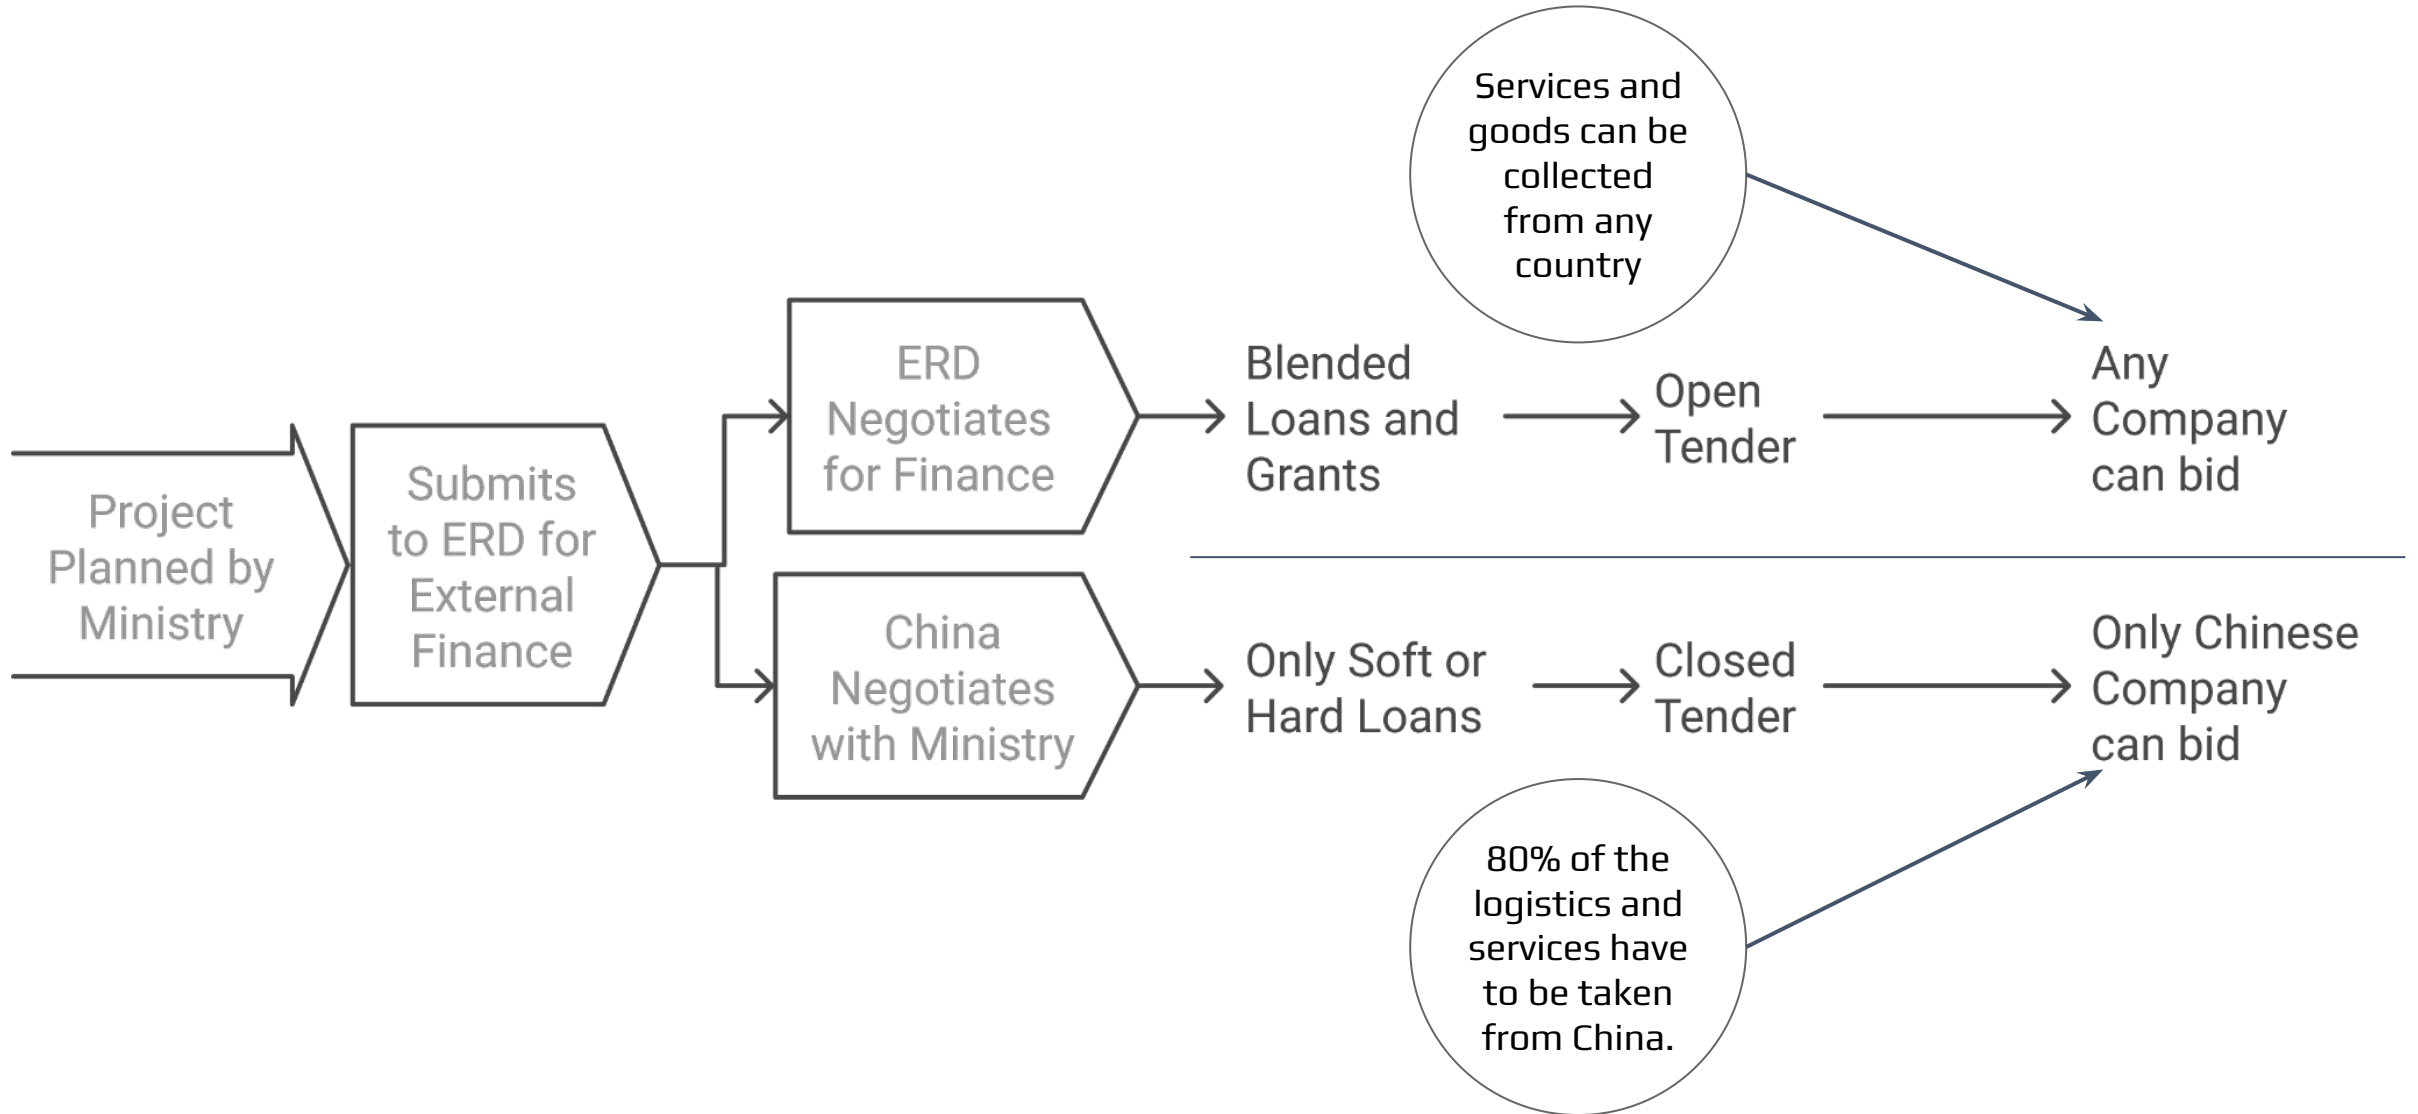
Services and goods can be collected from any country

Project Planned by Ministry

Submits to ERD for External Finance

ERD Negotiates for Finance

Blended Loans and Grants

Open Tender

Any Company can bid

China Negotiates with Ministry

Only Soft or Hard Loans

Closed Tender

Only Chinese Company can bid

80% of the logistics and services have to be taken from China.